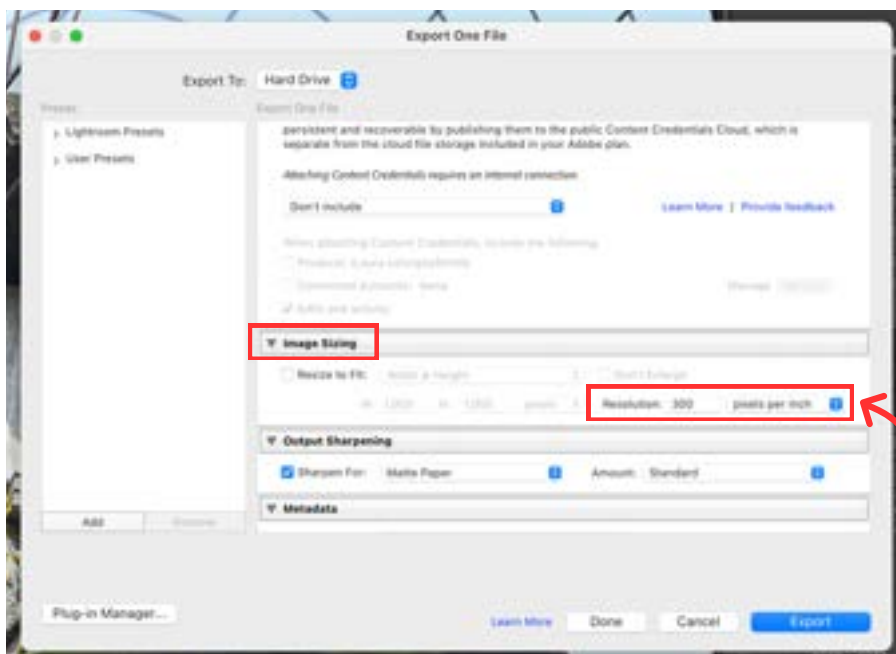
Export One File

Export To: Hard Drive

Preset

Export One File

Lightroom Presets

User Presets

persistent and recoverable by publishing them to the public Content Credentials Cloud, which is separate from the cloud file storage included in your Adobe plan.

Attaching Content Credentials requires an internet connection.

Don't include

Learn More | Provide feedback

When attaching Content Credentials, include the following:

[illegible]

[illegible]

Edits and activity

Image Sizing

Resize to Fit: Width & Height

Don't Enlarge

W: 1,000 H: 1,000 pixels

Resolution: 300 pixels per inch

Output Sharpening

Sharpen For: Matte Paper

Amount: Standard

Metadata

Add

Remove

Plug-in Manager...

Learn More

Done

Cancel

Export